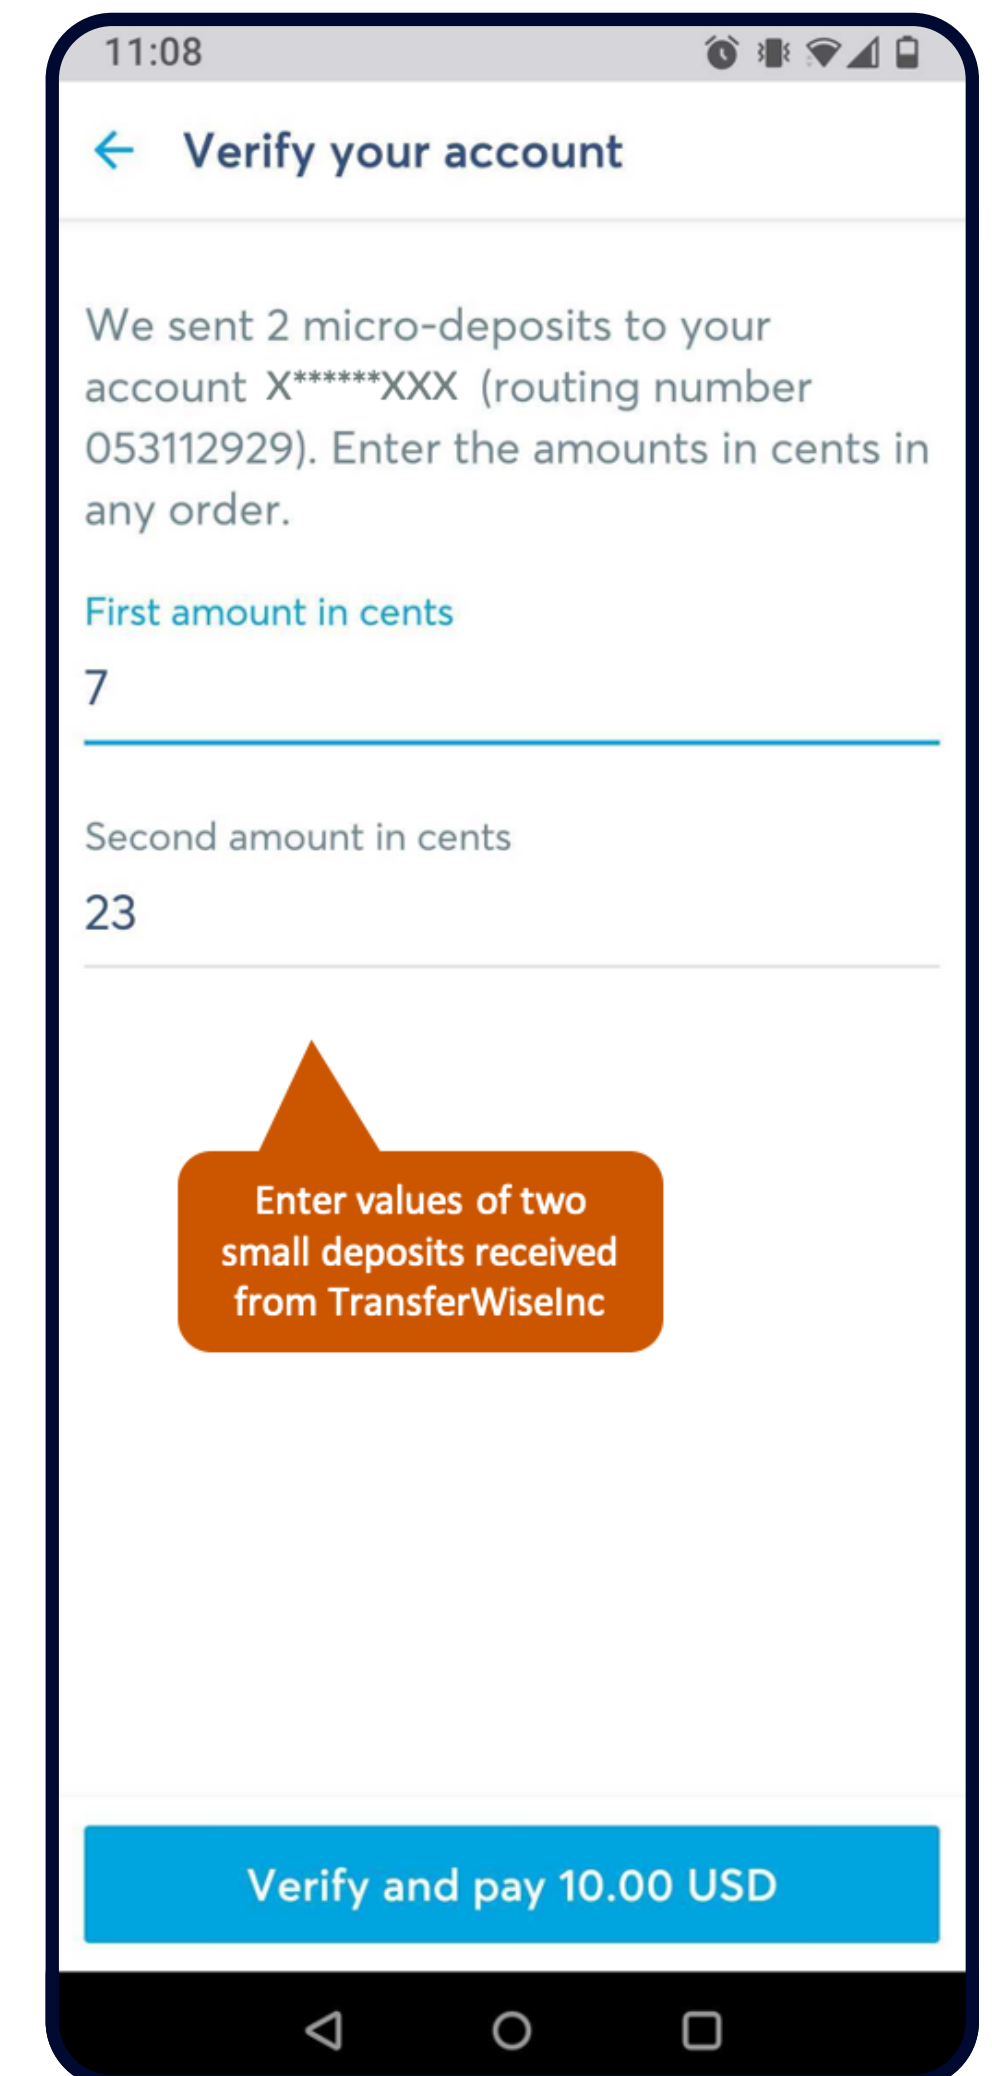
11:08

Verify your account

We sent 2 micro-deposits to your account X*******XXX (routing number 053112929). Enter the amounts in cents in any order.

First amount in cents

7

Second amount in cents

23

Enter values of two small deposits received from TransferWiseInc

Verify and pay 10.00 USD